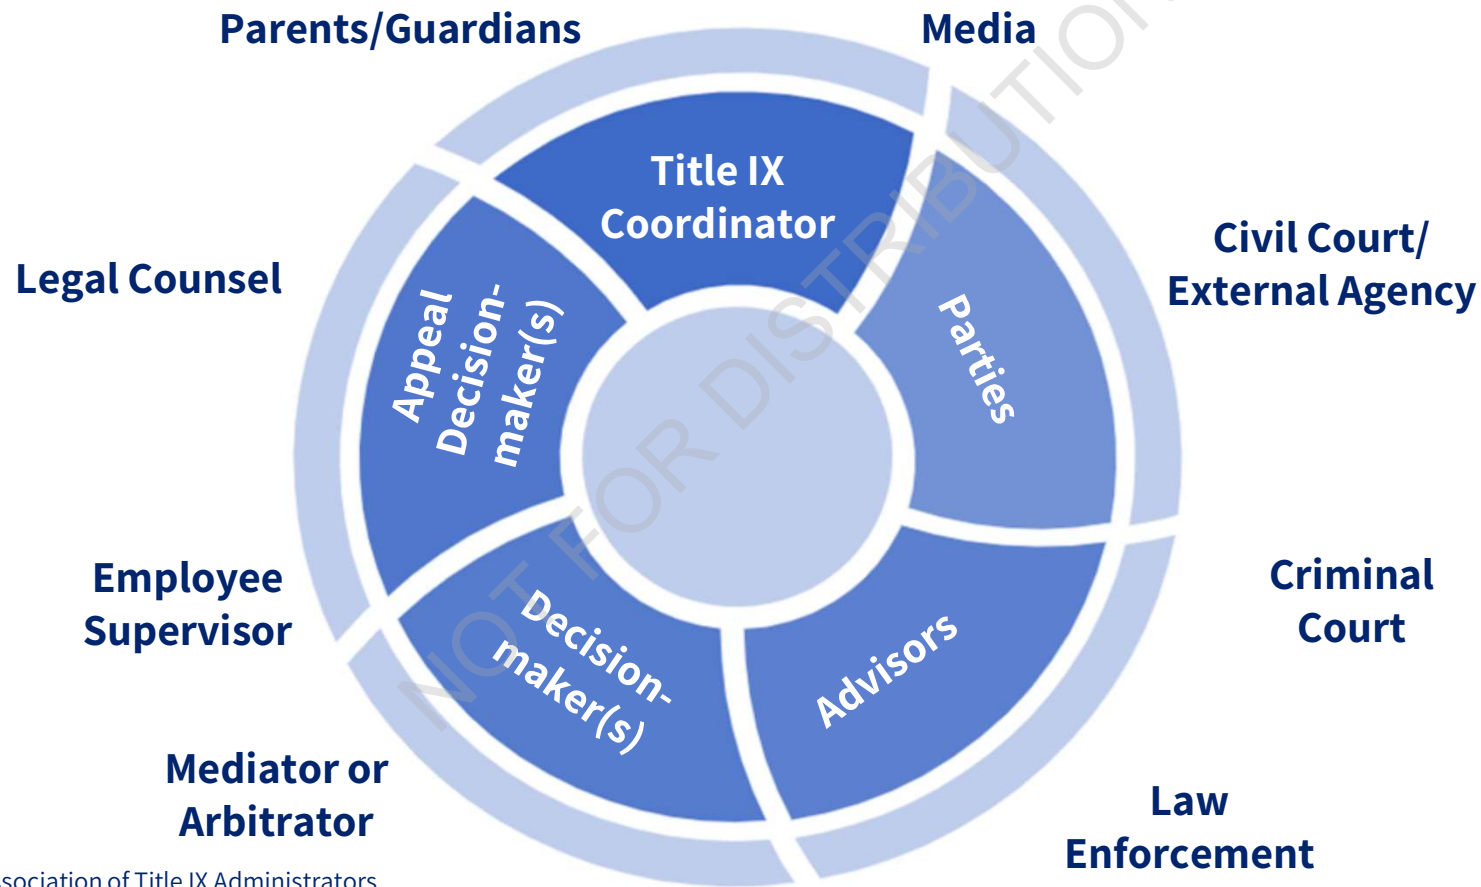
Parents/Guardians

Media

Title IX Coordinator

Legal Counsel

Civil Court/ External Agency

Appeal Decision-maker(s)

Parties

Employee Supervisor

Criminal Court

Decision-maker(s)

Advisors

Mediator or Arbitrator

Law Enforcement

NOT FOR DISTRIBUTION

sociation of Title IX Administrators